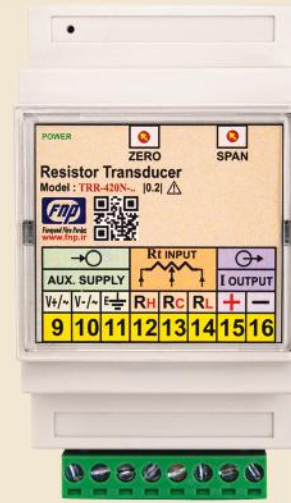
POWER

ZERO

SPAN

Resistor Transducer

Model : TRR-420N-.. |0.2| ⚠

FnP

Faraspand Niro Parsian

www.fnp.ir

AUX. SUPPLY

Rt INPUT

I OUTPUT

| V+/~ | V-/~ | E⏚ | RH | RC | RL | + | — |
|---|---|---|---|---|---|---|---|
| 9 | 10 | 11 | 12 | 13 | 14 | 15 | 16 |